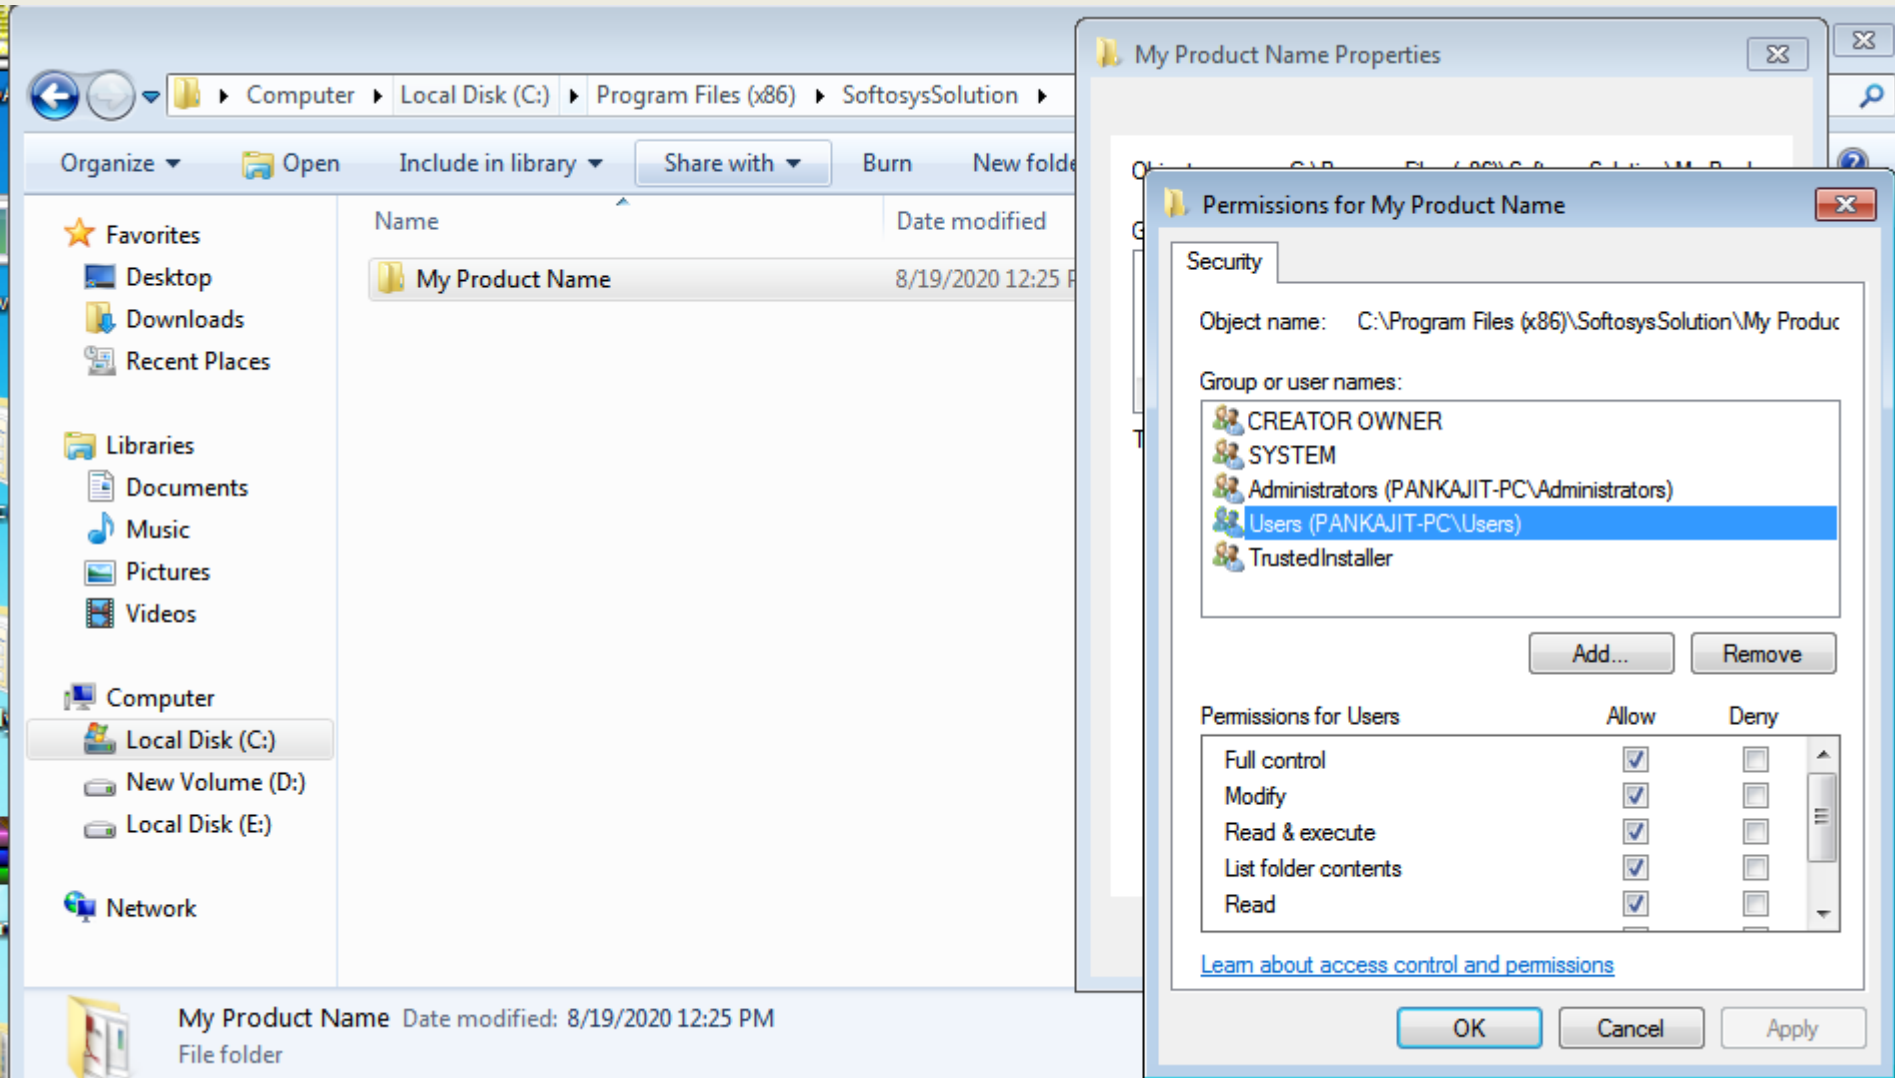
Computer ▸ Local Disk (C:) ▸ Program Files (x86) ▸ SoftosysSolution ▸

Organize ▾ Open Include in library ▾ Share with ▾ Burn New folde

Favorites
Desktop
Downloads
Recent Places

Libraries
Documents
Music
Pictures
Videos

Computer
Local Disk (C:)
New Volume (D:)
Local Disk (E:)

Network

Name Date modified
My Product Name 8/19/2020 12:25 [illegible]

My Product Name Date modified: 8/19/2020 12:25 PM
File folder

My Product Name Properties

Permissions for My Product Name

Security

Object name: C:\Program Files (x86)\SoftosysSolution\My Produc

Group or user names:
CREATOR OWNER
SYSTEM
Administrators (PANKAJIT-PC\Administrators)
Users (PANKAJIT-PC\Users)
TrustedInstaller

Add... Remove

| Permissions for Users | Allow | Deny |
|---|---|---|
| Full control | ☑ | ☐ |
| Modify | ☑ | ☐ |
| Read & execute | ☑ | ☐ |
| List folder contents | ☑ | ☐ |
| Read | ☑ | ☐ |

Learn about access control and permissions

OK Cancel Apply